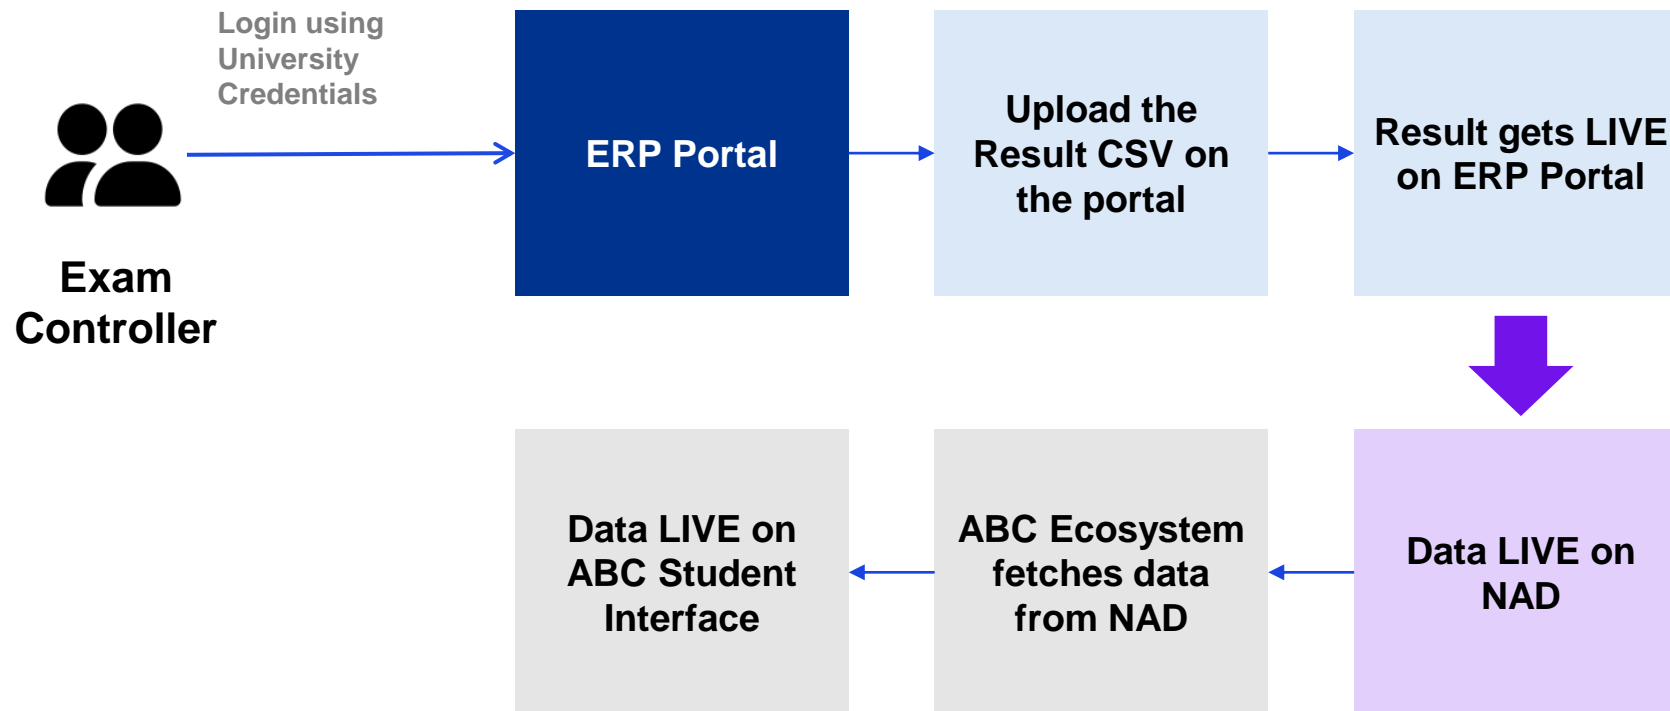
Login using University Credentials

Exam Controller

ERP Portal

Upload the Result CSV on the portal

Result gets LIVE on ERP Portal

Data LIVE on NAD

ABC Ecosystem fetches data from NAD

Data LIVE on ABC Student Interface